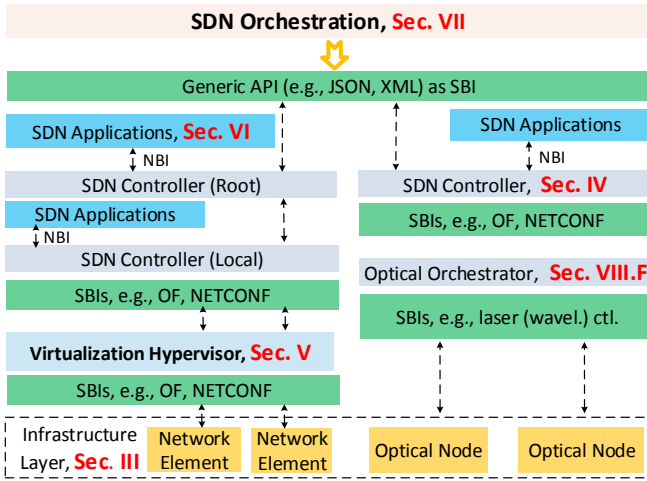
SDN Orchestration, Sec. VII

Generic API (e.g., JSON, XML) as SBI

SDN Applications, Sec. VI

NBI

SDN Controller (Root)

SDN Applications

NBI

SDN Controller (Local)

SBIs, e.g., OF, NETCONF

Virtualization Hypervisor, Sec. V

SBIs, e.g., OF, NETCONF

SDN Applications

NBI

SDN Controller, Sec. IV

SBIs, e.g., OF, NETCONF

Optical Orchestrator, Sec. VIII.F

SBIs, e.g., laser (wavel.) ctl.

Infrastructure Layer, Sec. III

Network Element

Network Element

Optical Node

Optical Node